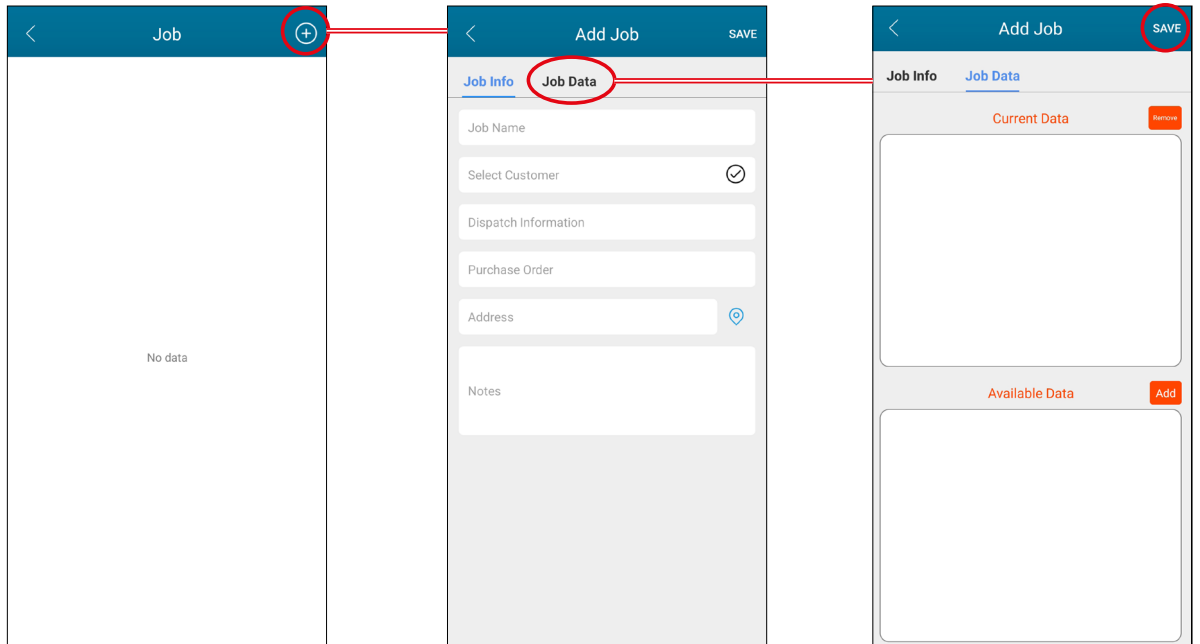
Job

No data

Add Job
SAVE

Job Info
Job Data

Job Name

Select Customer

Dispatch Information

Purchase Order

Address

Notes

Add Job
SAVE

Job Info
Job Data

Current Data
Remove

Available Data
Add